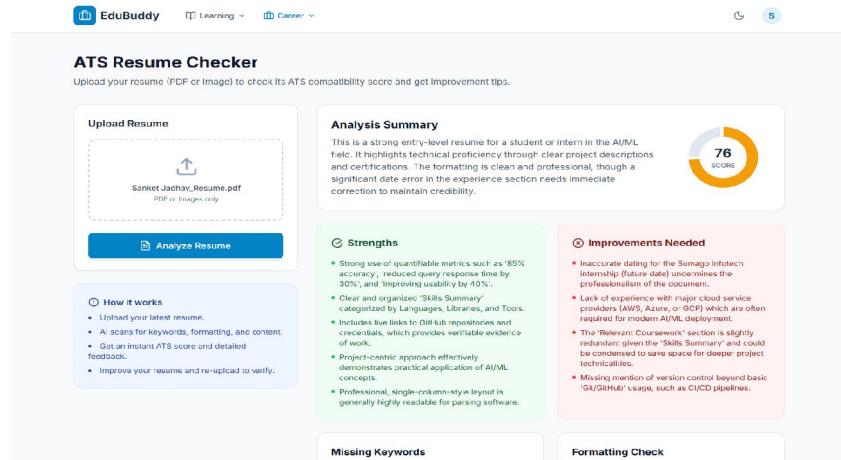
EduBuddy
Learning
Career
S

ATS Resume Checker
Upload your resume (PDF or Image) to check its ATS compatibility score and get improvement tips.

Upload Resume
Sanket_Jadhav_Resume.pdf
PDF or Images only
Analyze Resume

How it works
• Upload your latest resume.
• AI scans for keywords, formatting, and content.
• Get an instant ATS score and detailed feedback.
• Improve your resume and re-upload to verify.

Analysis Summary
This is a strong entry-level resume for a student or intern in the AI/ML field. It highlights technical proficiency through clear project descriptions and certifications. The formatting is clean and professional, though a significant date error in the experience section needs immediate correction to maintain credibility.
76
SCORE

Strengths
• Strong use of quantifiable metrics such as '85% accuracy', 'reduced query response time by 30%', and 'improving usability by 40%'.
• Clear and organized 'Skills Summary' categorized by Languages, Libraries, and Tools.
• Includes live links to GitHub repositories and credentials, which provides verifiable evidence of work.
• Project-centric approach effectively demonstrates practical application of AI/ML concepts.
• Professional, single-column-style layout is generally highly readable for parsing software.

Improvements Needed
• Inaccurate dating for the Sumago Infotech internship (future date) undermines the professionalism of the document.
• Lack of experience with major cloud service providers (AWS, Azure, or GCP) which are often required for modern AI/ML deployment.
• The 'Relevant Coursework' section is slightly redundant given the 'Skills Summary' and could be condensed to save space for deeper project technicalities.
• Missing mention of version control beyond basic 'Git/GitHub' usage, such as CI/CD pipelines.

Missing Keywords

Formatting Check